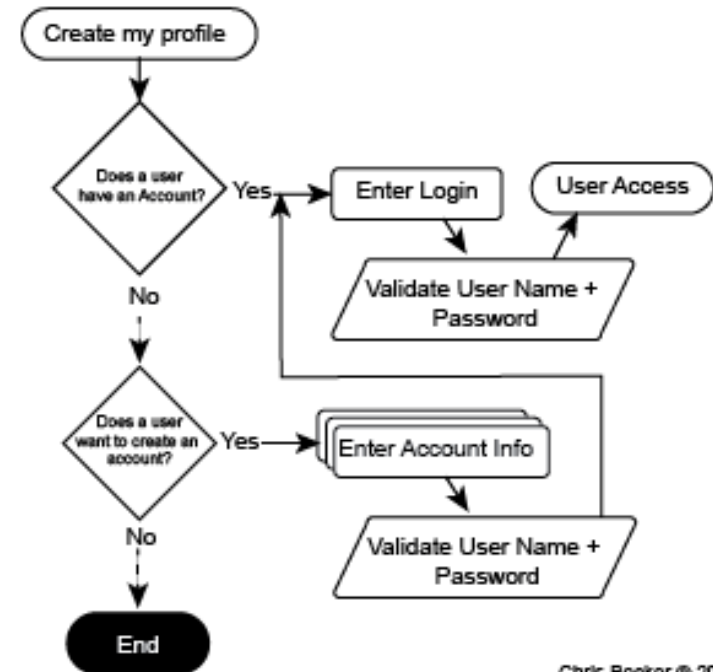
Create my profile

Does a user have an Account?

Yes

Enter Login

User Access

Validate User Name + Password

No

Does a user want to create an account?

Yes

Enter Account Info

Validate User Name + Password

No

End

Chris Becker © 20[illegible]